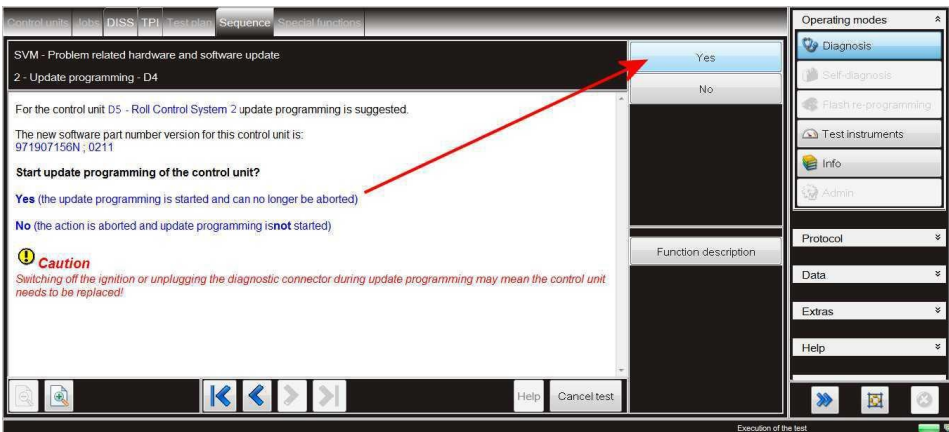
Control units Jobs DISS TPI Test plan Sequence Special functions

SVM - Problem related hardware and software update

2 - Update programming - D4

For the control unit D5 - Roll Control System 2 update programming is suggested.

The new software part number version for this control unit is:
971907156N ; 0211

Start update programming of the control unit?

Yes (the update programming is started and can no longer be aborted)

No (the action is aborted and update programming isnot started)

Caution

Switching off the ignition or unplugging the diagnostic connector during update programming may mean the control unit needs to be replaced!

Yes

No

Function description

Help

Cancel test

Operating modes

Diagnosis

Self-diagnosis

Flash re-programming

Test instruments

Info

Admin

Protocol

Data

Extras

Help

Execution of the test